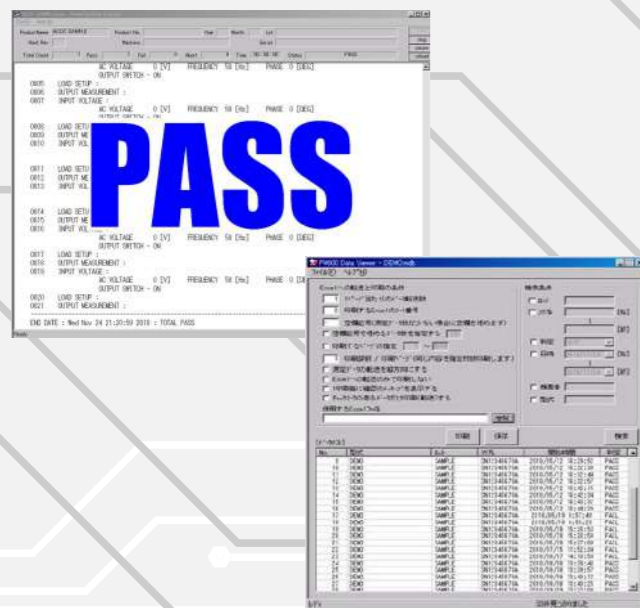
Product Name ACDC SAMPLE Product No Model Lot
Total Count Pass Fail Abort Time Status PASS

AC VOLTAGE 0 [V] FREQUENCY 50 [Hz] PHASE 0 [DEG]
OUTPUT SWITCH - ON
0005 LOAD SETUP :
0006 OUTPUT MEASUREMENT :
0007 INPUT VOLTAGE :
AC VOLTAGE 0 [V] FREQUENCY 50 [Hz] PHASE 0 [DEG]
OUTPUT SWITCH - ON
0008 LOAD SETUP :
0009 OUTPUT ME
0010 INPUT VOL

0011 LOAD SETU
0012 OUTPUT ME
0013 INPUT VOL

0014 LOAD SETU
0015 OUTPUT ME
0016 INPUT VOL
AC VOLTAGE 0 [V] FREQUENCY 50 [Hz] PHASE 0 [DEG]
OUTPUT SWITCH - ON
0017 LOAD SETUP :
0018 OUTPUT MEASUREMENT :
0019 INPUT VOLTAGE :
AC VOLTAGE 0 [V] FREQUENCY 50 [Hz] PHASE 0 [DEG]
OUTPUT SWITCH - ON
0020 LOAD SETUP :
0021 OUTPUT MEASUREMENT :

END DATE : Wed Nov 24 21:20:59 2010 : TOTAL PASS

PASS

PW600 Data Viewer - DEMO.mdb
ファイル(F) ヘルプ(H)
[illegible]
印刷 保存 検索

| No. | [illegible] | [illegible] | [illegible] | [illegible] | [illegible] |
|---|---|---|---|---|---|
| 10 | DEMO | SAMPLE | 2N1234567A | 2010/05/12 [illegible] | PASS |
| 11 | DEMO | SAMPLE | 2N1234567A | 2010/05/12 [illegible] | PASS |
| 12 | DEMO | SAMPLE | 2N1234567A | 2010/05/12 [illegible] | PASS |
| 13 | DEMO | SAMPLE | 2N1234567A | 2010/05/12 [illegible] | PASS |
| 14 | DEMO | SAMPLE | 2N1234567A | 2010/05/12 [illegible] | PASS |
| 15 | DEMO | SAMPLE | 2N1234567A | 2010/05/12 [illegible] | PASS |
| 16 | DEMO | SAMPLE | 2N1234567A | 2010/05/12 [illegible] | PASS |
| 17 | DEMO | SAMPLE | 2N1234567A | 2010/05/19 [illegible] | PASS |
| 18 | DEMO | SAMPLE | 2N1234567A | 2010/05/19 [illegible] | FAIL |
| 19 | DEMO | SAMPLE | 2N1234567A | 2010/05/19 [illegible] | PASS |
| 20 | DEMO | SAMPLE | 2N1234567A | 2010/07/15 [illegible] | PASS |
| 21 | DEMO | SAMPLE | 2N1234567A | 2010/07/15 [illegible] | FAIL |
| 22 | DEMO | SAMPLE | 2N1234567A | 2010/07/15 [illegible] | PASS |
| 23 | DEMO | SAMPLE | 2N1234567A | 2010/08/19 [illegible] | PASS |
| 24 | DEMO | SAMPLE | 2N1234567A | 2010/08/19 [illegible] | PASS |
| 25 | DEMO | SAMPLE | 2N1234567A | 2010/08/19 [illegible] | PASS |
| 26 | DEMO | SAMPLE | 2N1234567A | 2010/08/19 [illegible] | PASS |
| 27 | DEMO | SAMPLE | 2N1234567A | 2010/08/19 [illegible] | PASS |